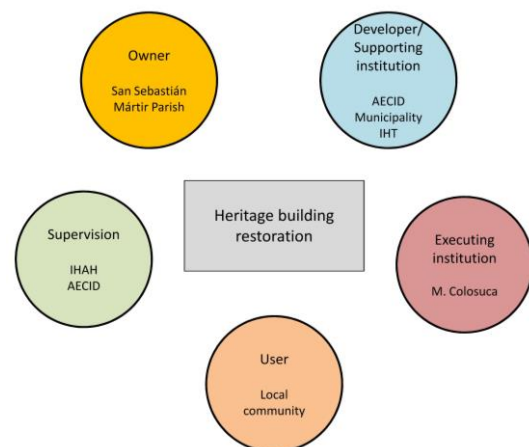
Owner

San Sebastián Mártir Parish

Developer/ Supporting institution

AECID
Municipality
IHT

Heritage building restoration

Supervision

IHAH
AECID

Executing institution

M. Colosuca

User

Local community